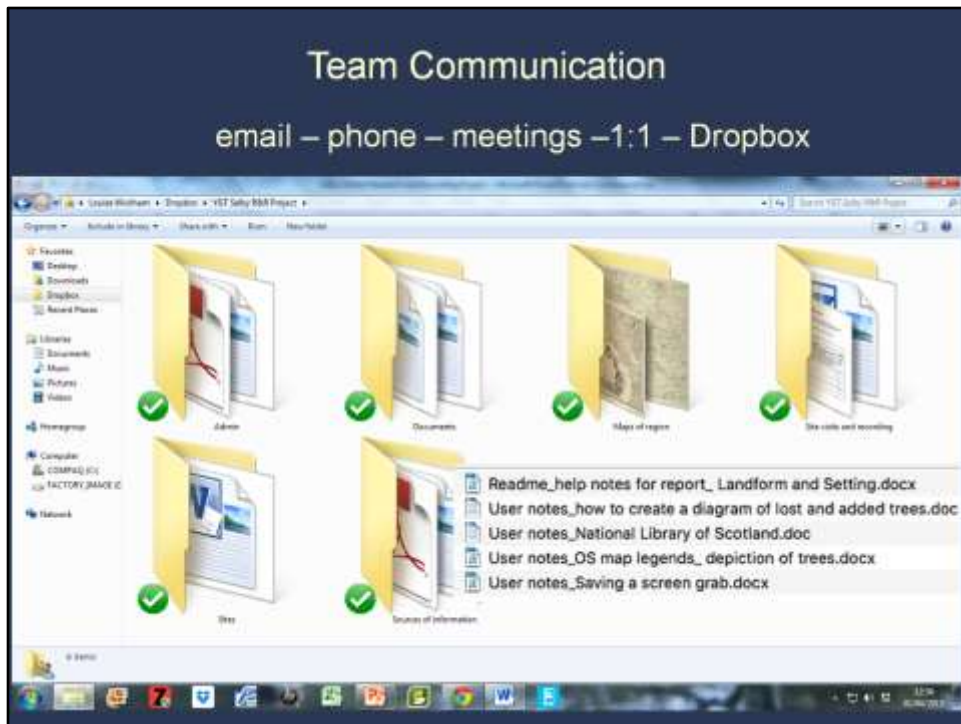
Team Communication

email – phone – meetings –1:1 – Dropbox

Organize ▾ Include in library ▾ Share with ▾ Burn New folder

Favorites
Desktop
Downloads
Dropbox
Recent Places

Libraries
Documents
Music
Pictures
Videos

Homegroup

Computer
COMPAQ (C:)
FACTORY_IMAGE (E:)

Network

Admin

Documents

Maps of region

Site visits and recording

Sites

Sources of information

Readme_help notes for report_ Landform and Setting.docx
User notes_how to create a diagram of lost and added trees.doc
User notes_National Library of Scotland.doc
User notes_OS map legends_ depiction of trees.docx
User notes_Saving a screen grab.docx

6 items